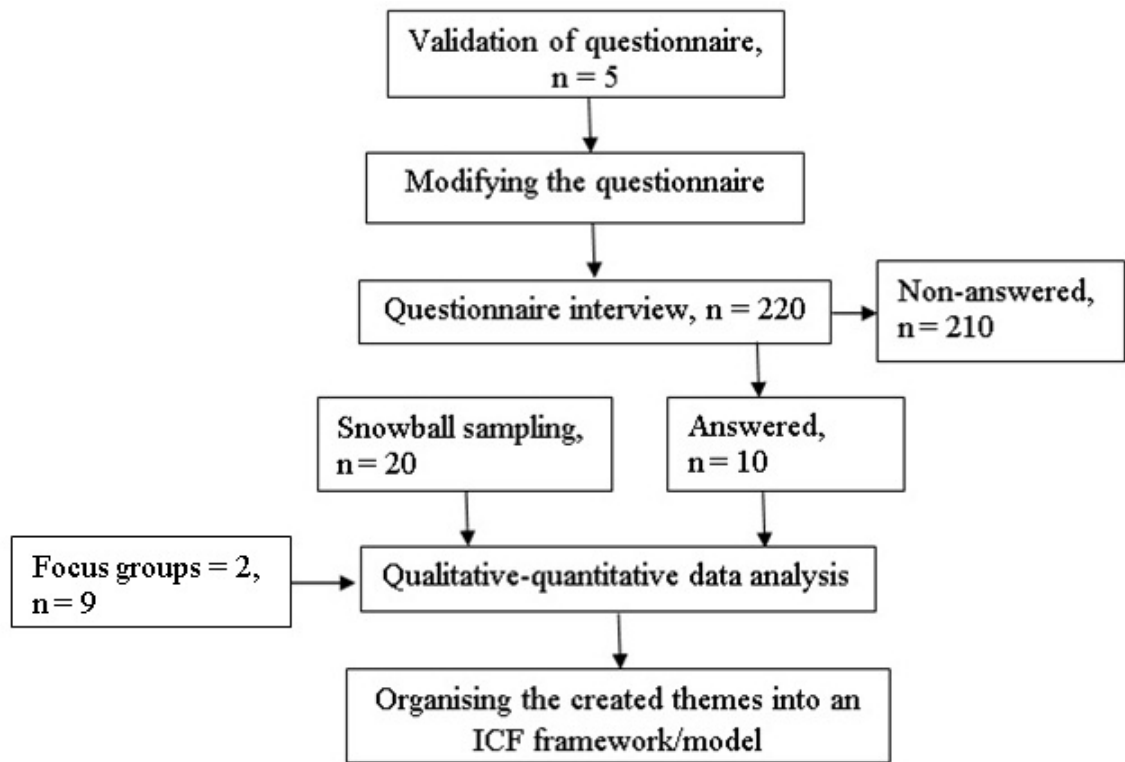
Validation of questionnaire, n = 5

Modifying the questionnaire

Questionnaire interview, n = 220

Non-answered, n = 210

Snowball sampling, n = 20

Answered, n = 10

Focus groups = 2, n = 9

Qualitative-quantitative data analysis

Organising the created themes into an ICF framework/model